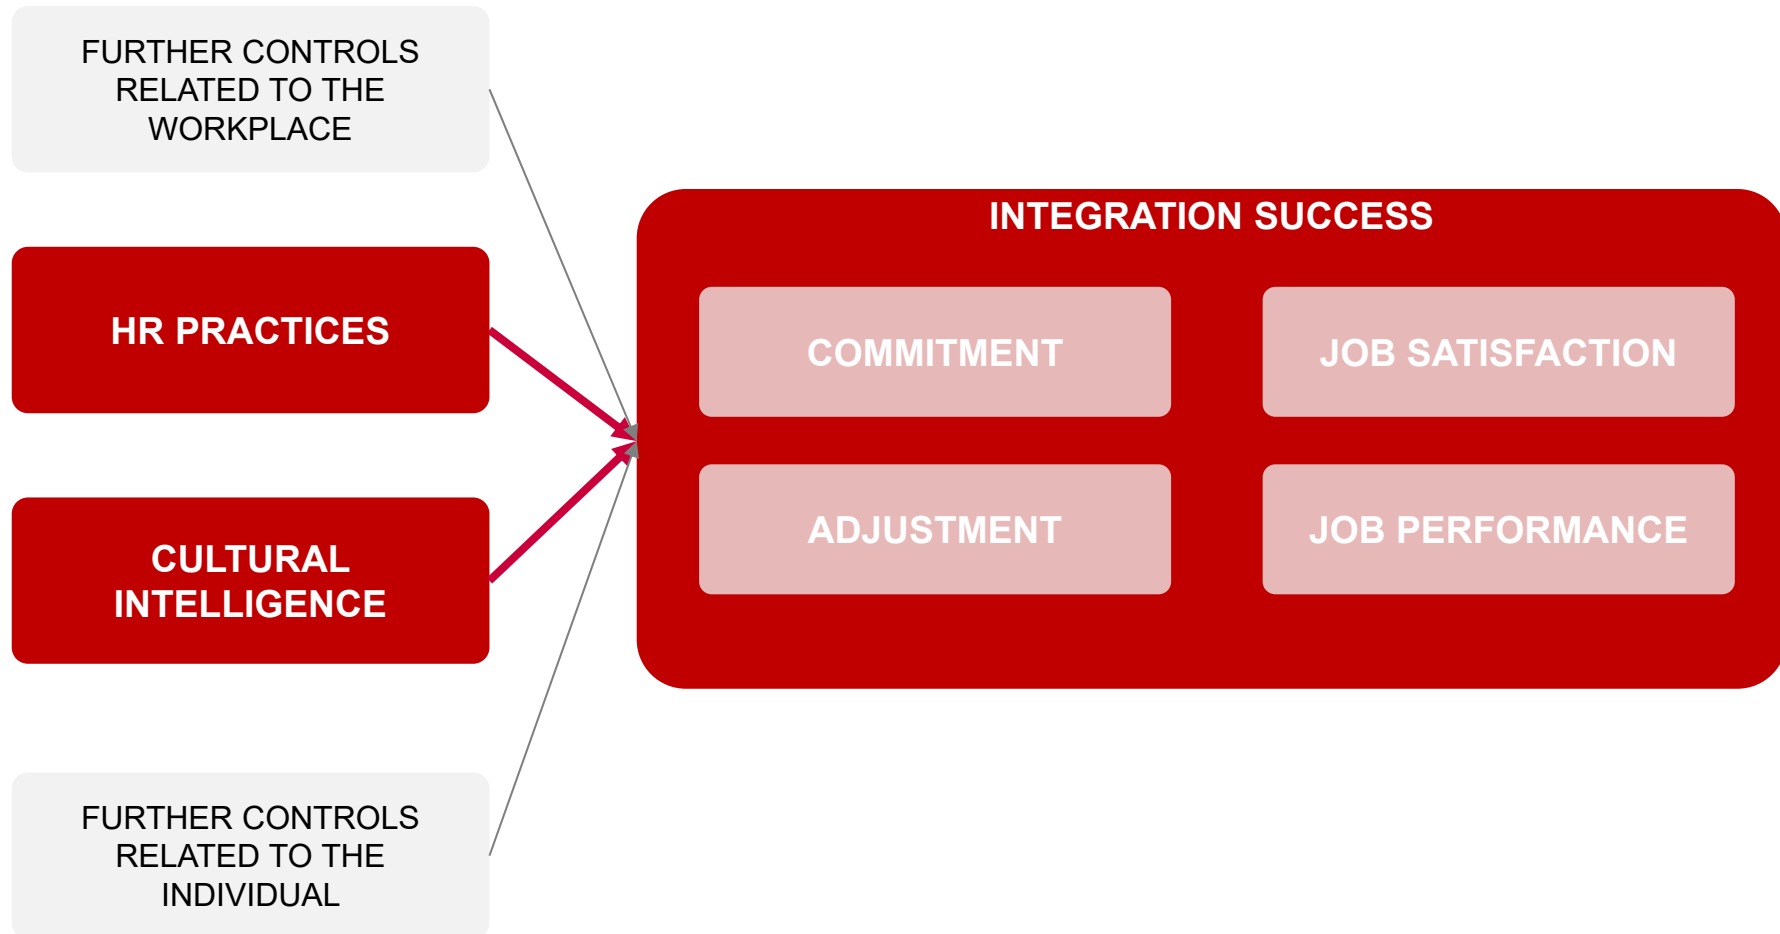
FURTHER CONTROLS RELATED TO THE WORKPLACE

HR PRACTICES

CULTURAL INTELLIGENCE

FURTHER CONTROLS RELATED TO THE INDIVIDUAL

INTEGRATION SUCCESS

COMMITMENT

JOB SATISFACTION

ADJUSTMENT

JOB PERFORMANCE